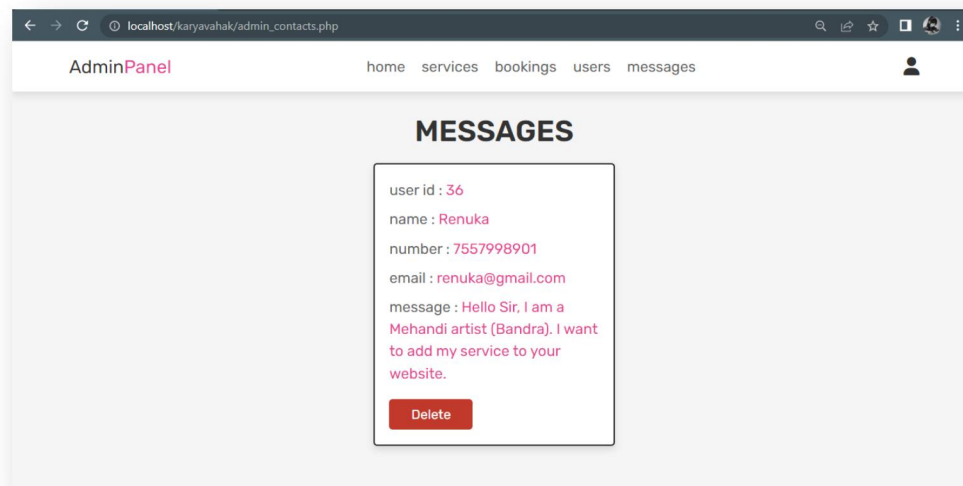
localhost/karyavahak/admin_contacts.php

AdminPanel

home services bookings users messages

MESSAGES

user id : 36

name : Renuka

number : 7557998901

email : renuka@gmail.com

message : Hello Sir, I am a Mehandi artist (Bandra). I want to add my service to your website.

Delete